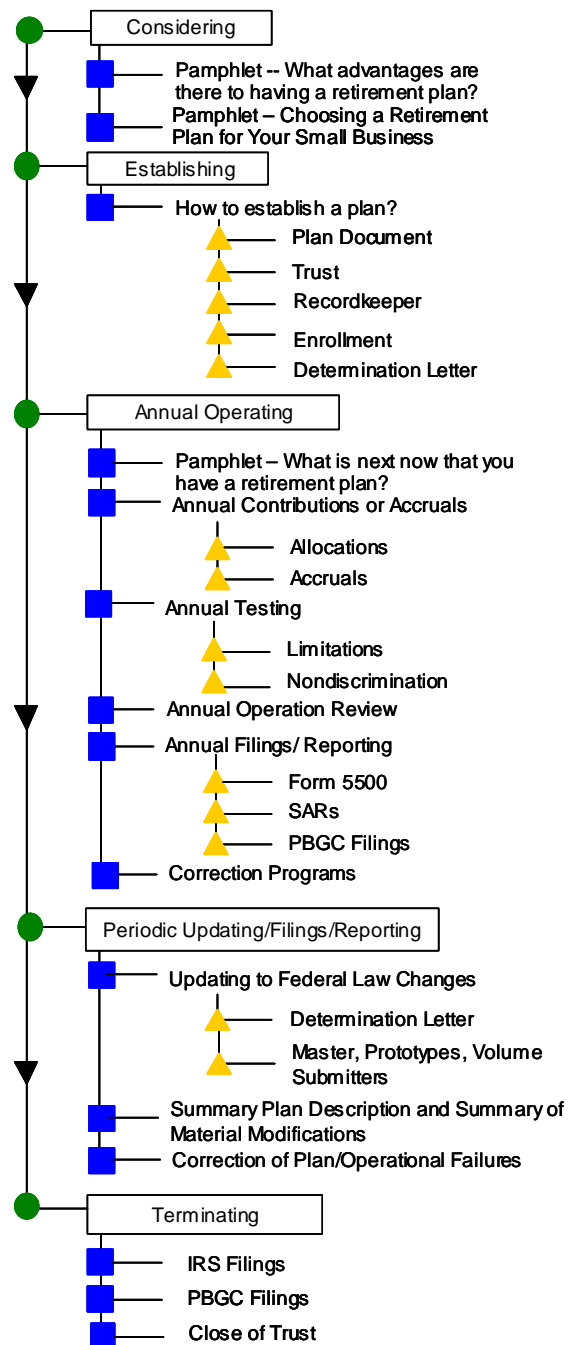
Considering

Pamphlet -- What advantages are there to having a retirement plan?

Pamphlet – Choosing a Retirement Plan for Your Small Business

Establishing

How to establish a plan?

Plan Document

Trust

Recordkeeper

Enrollment

Determination Letter

Annual Operating

Pamphlet – What is next now that you have a retirement plan?

Annual Contributions or Accruals

Allocations

Accruals

Annual Testing

Limitations

Nondiscrimination

Annual Operation Review

Annual Filings/ Reporting

Form 5500

SARs

PBGC Filings

Correction Programs

Periodic Updating/Filings/Reporting

Updating to Federal Law Changes

Determination Letter

Master, Prototypes, Volume Submitters

Summary Plan Description and Summary of Material Modifications

Correction of Plan/Operational Failures

Terminating

IRS Filings

PBGC Filings

Close of Trust